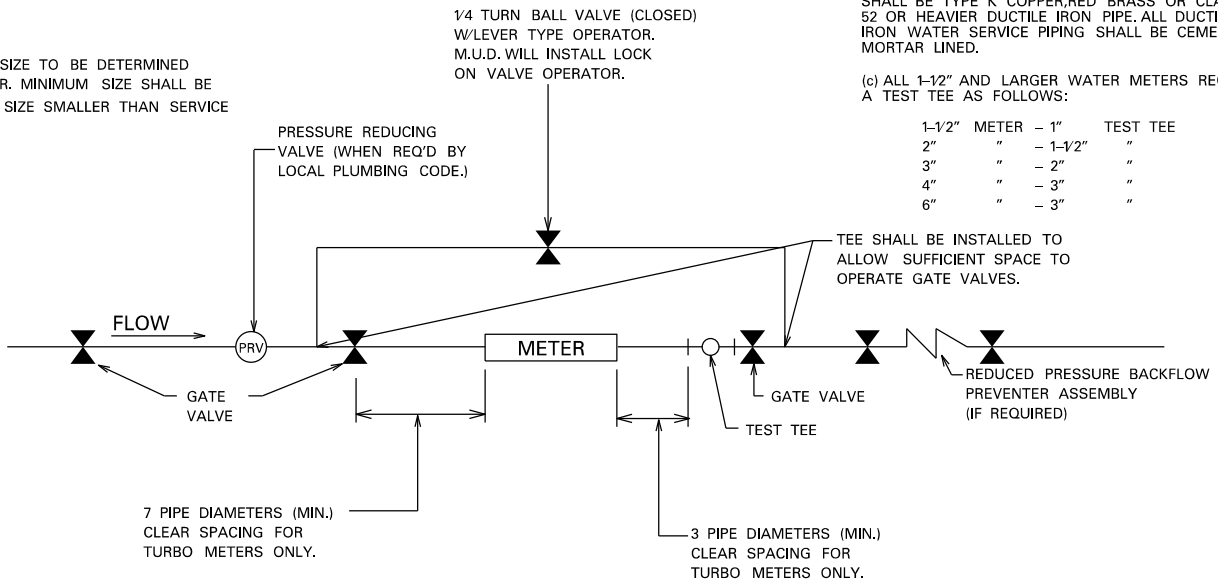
1/4 TURN BALL VALVE (CLOSED) W/LEVER TYPE OPERATOR. M.U.D. WILL INSTALL LOCK ON VALVE OPERATOR.

SHALL BE TYPE K COPPER,RED BRASS OR CLA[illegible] 52 OR HEAVIER DUCTILE IRON PIPE. ALL DUCTI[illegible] IRON WATER SERVICE PIPING SHALL BE CEME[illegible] MORTAR LINED.

(c) ALL 1-1/2" AND LARGER WATER METERS RE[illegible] A TEST TEE AS FOLLOWS:

| | | | |
|---|---|---|---|
| 1-1/2" | METER | – 1" | TEST TEE |
| 2" | " | – 1-1/2" | " |
| 3" | " | – 2" | " |
| 4" | " | – 3" | " |
| 6" | " | – 3" | " |

SIZE TO BE DETERMINED R. MINIMUM SIZE SHALL BE SIZE SMALLER THAN SERVICE

PRESSURE REDUCING VALVE (WHEN REQ'D BY LOCAL PLUMBING CODE.)

TEE SHALL BE INSTALLED TO ALLOW SUFFICIENT SPACE TO OPERATE GATE VALVES.

FLOW

PRV

METER

GATE VALVE

GATE VALVE

TEST TEE

REDUCED PRESSURE BACKFLOW PREVENTER ASSEMBLY (IF REQUIRED)

7 PIPE DIAMETERS (MIN.) CLEAR SPACING FOR TURBO METERS ONLY.

3 PIPE DIAMETERS (MIN.) CLEAR SPACING FOR TURBO METERS ONLY.